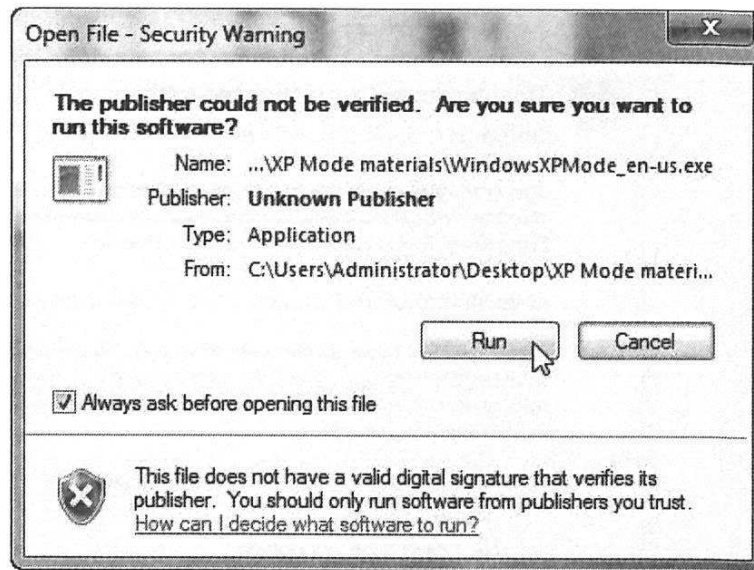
Open File - Security Warning

The publisher could not be verified. Are you sure you want to run this software?

Name: ...\XP Mode materials\WindowsXPMode_en-us.exe

Publisher: Unknown Publisher

Type: Application

From: C:\Users\Administrator\Desktop\XP Mode materi...

Run

Cancel

Always ask before opening this file

This file does not have a valid digital signature that verifies its publisher. You should only run software from publishers you trust. How can I decide what software to run?